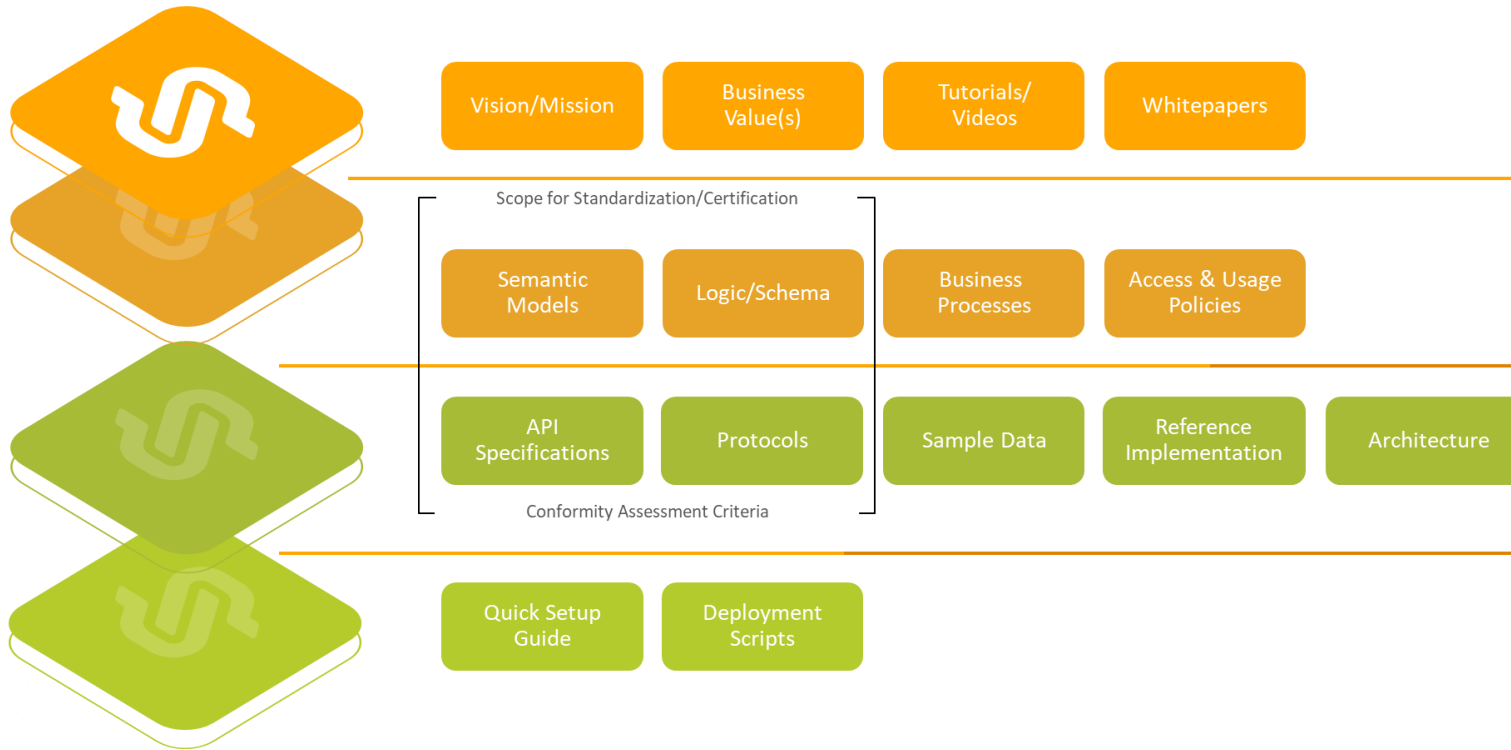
Vision/Mission

Business Value(s)

Tutorials/ Videos

Whitepapers

Scope for Standardization/Certification

Semantic Models

Logic/Schema

Business Processes

Access & Usage Policies

API Specifications

Protocols

Sample Data

Reference Implementation

Architecture

Conformity Assessment Criteria

Quick Setup Guide

Deployment Scripts